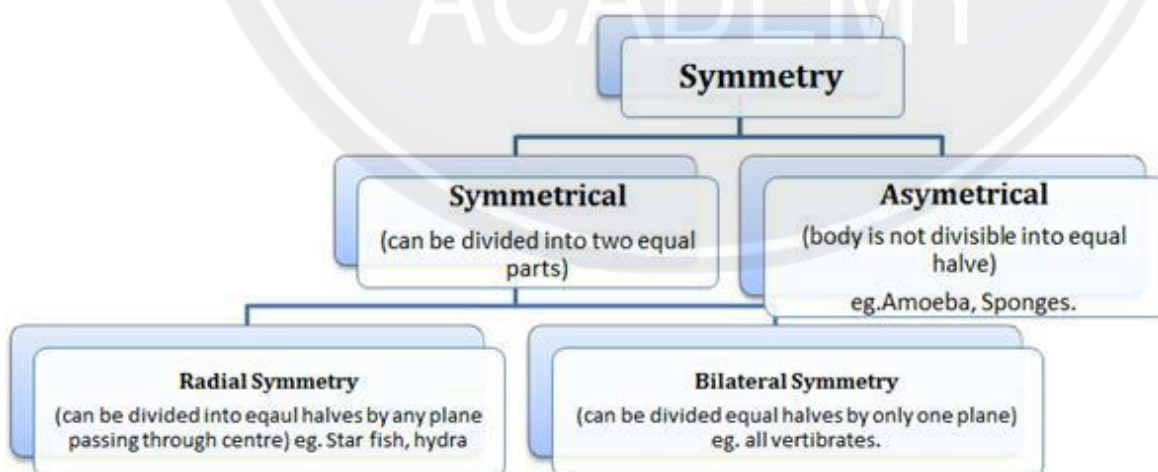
ACADEMY

Symmetry

Symmetrical
(can be divided into two equal parts)

Asymetrical
(body is not divisible into equal halve)
eg.Amoeba, Sponges.

Radial Symmetry
(can be divided into eqaul halves by any plane passing through centre) eg. Star fish, hydra

Bilateral Symmetry
(can be divided equal halves by only one plane) eg. all vertibrates.